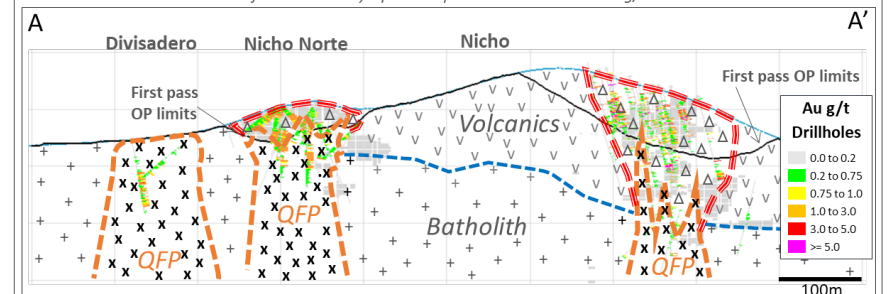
A

A’

Divisadero

Nicho Norte

Nicho

First pass OP limits

First pass OP limits

Volcanics

QFP

QFP

Batholith

QFP

| Au g/t Drillholes |
|---|
| 0.0 to 0.2 |
| 0.2 to 0.75 |
| 0.75 to 1.0 |
| 1.0 to 3.0 |
| 3.0 to 5.0 |
| >= 5.0 |

100m